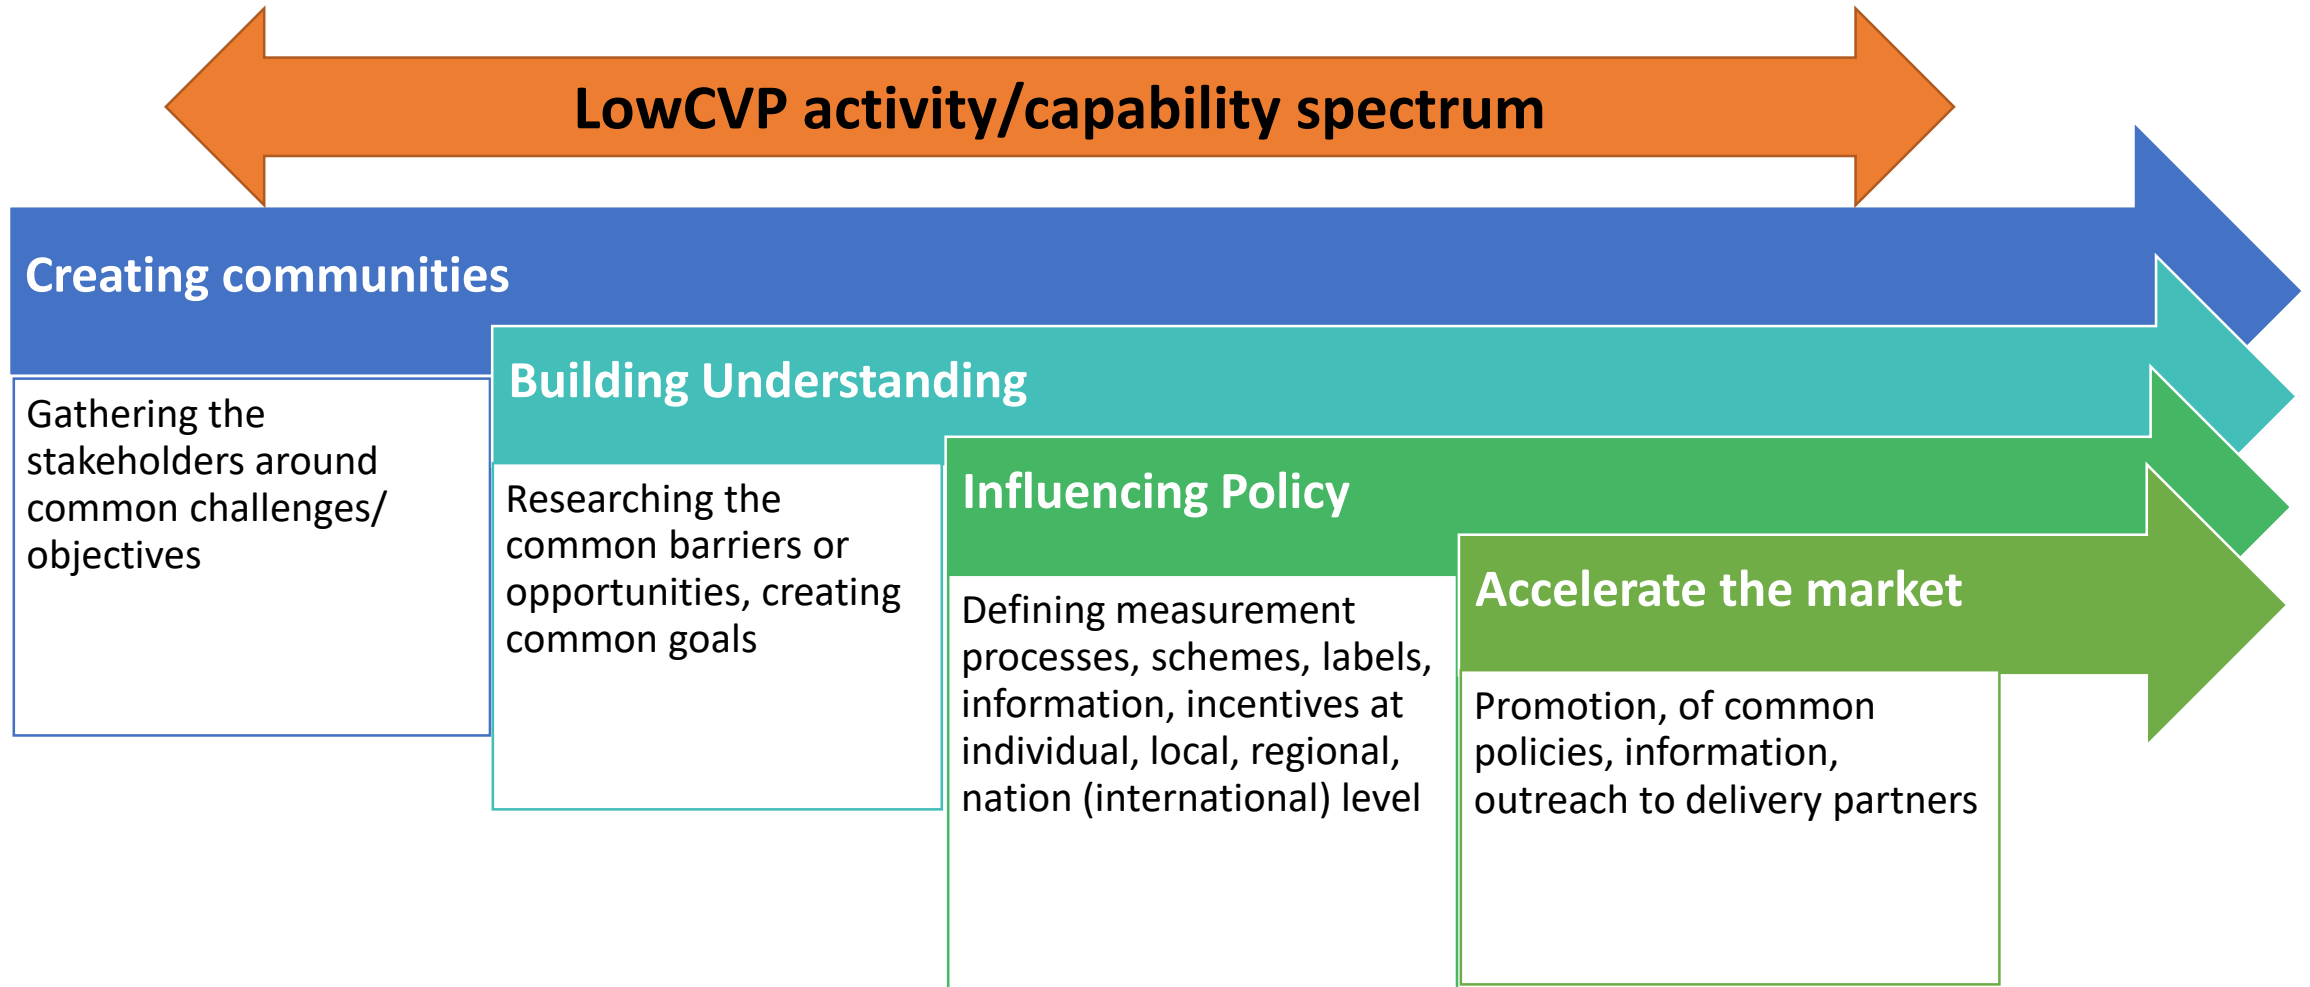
LowCVP activity/capability spectrum

Creating communities

Gathering the stakeholders around common challenges/ objectives

Building Understanding

Researching the common barriers or opportunities, creating common goals

Influencing Policy

Defining measurement processes, schemes, labels, information, incentives at individual, local, regional, nation (international) level

Accelerate the market

Promotion, of common policies, information, outreach to delivery partners